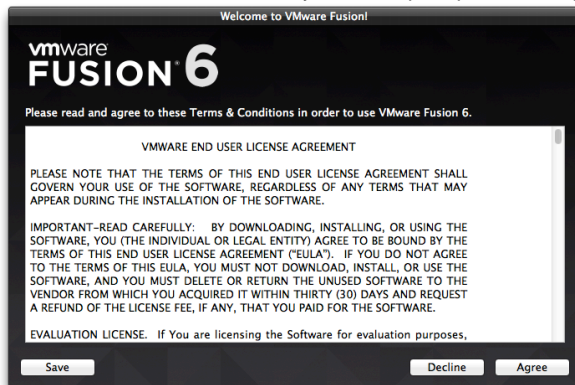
Welcome to VMware Fusion!

vmware FUSION 6

Please read and agree to these Terms & Conditions in order to use VMware Fusion 6.

VMWARE END USER LICENSE AGREEMENT

PLEASE NOTE THAT THE TERMS OF THIS END USER LICENSE AGREEMENT SHALL GOVERN YOUR USE OF THE SOFTWARE, REGARDLESS OF ANY TERMS THAT MAY APPEAR DURING THE INSTALLATION OF THE SOFTWARE.

IMPORTANT-READ CAREFULLY: BY DOWNLOADING, INSTALLING, OR USING THE SOFTWARE, YOU (THE INDIVIDUAL OR LEGAL ENTITY) AGREE TO BE BOUND BY THE TERMS OF THIS END USER LICENSE AGREEMENT ("EULA"). IF YOU DO NOT AGREE TO THE TERMS OF THIS EULA, YOU MUST NOT DOWNLOAD, INSTALL, OR USE THE SOFTWARE, AND YOU MUST DELETE OR RETURN THE UNUSED SOFTWARE TO THE VENDOR FROM WHICH YOU ACQUIRED IT WITHIN THIRTY (30) DAYS AND REQUEST A REFUND OF THE LICENSE FEE, IF ANY, THAT YOU PAID FOR THE SOFTWARE.

EVALUATION LICENSE. If You are licensing the Software for evaluation purposes,

Save Decline Agree